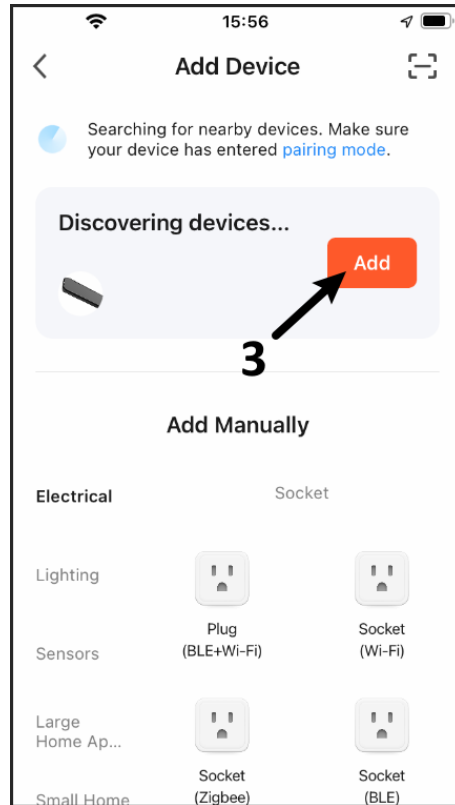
15:56

Add Device

Searching for nearby devices. Make sure your device has entered pairing mode.

Discovering devices...

Add

3

Add Manually

Electrical

Socket

Lighting

Sensors

Plug (BLE+Wi-Fi)

Socket (Wi-Fi)

Large Home Ap...

Small Home

Socket (Zigbee)

Socket (BLE)